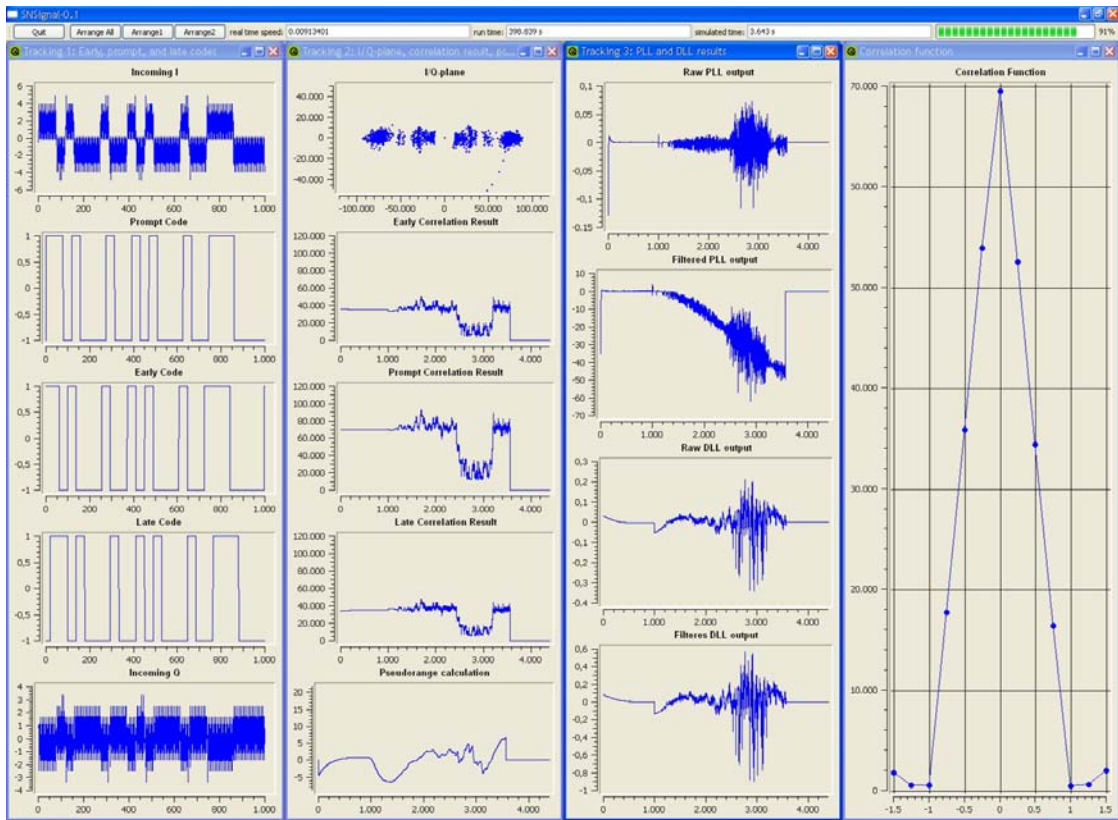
SNSignal-0.1

Quit | Arrange All | Arrange1 | Arrange2 | real time speed: 0.00913401 | run time: 398.839 s | simulated time: 3.643 s | 91%

Tracking 1: Early, prompt, and late codes

Incoming I
6 4 2 0 -2 -4 -6
0 200 400 600 800 1.000

Prompt Code
1 0,5 0 -0,5 -1
0 200 400 600 800 1.000

Early Code
1 0,5 0 -0,5 -1
0 200 400 600 800 1.000

Late Code
1 0,5 0 -0,5 -1
0 200 400 600 800 1.000

Incoming Q
4 3 2 1 0 -1 -2 -3 -4
0 200 400 600 800 1.000

Tracking 2: I/Q-plane, correlation result, ps...

I/Q-plane
40.000 20.000 0 -20.000 -40.000
-100.000 -50.000 0 50.000 100.000

Early Correlation Result
120.000 100.000 80.000 60.000 40.000 20.000 0
0 1.000 2.000 3.000 4.000

Prompt Correlation Result
120.000 100.000 80.000 60.000 40.000 20.000 0
0 1.000 2.000 3.000 4.000

Late Correlation Result
120.000 100.000 80.000 60.000 40.000 20.000 0
0 1.000 2.000 3.000 4.000

Pseudorange calculation
20 15 10 5 0 -5
0 1.000 2.000 3.000 4.000

Tracking 3: PLL and DLL results

Raw PLL output
0,1 0,05 0 -0,05 -0,1 -0,15
0 1.000 2.000 3.000 4.000

Filtered PLL output
10 0 -10 -20 -30 -40 -50 -60 -70
0 1.000 2.000 3.000 4.000

Raw DLL output
0,3 0,2 0,1 0 -0,1 -0,2 -0,3 -0,4
0 1.000 2.000 3.000 4.000

Filteres DLL output
0,6 0,4 0,2 0 -0,2 -0,4 -0,6 -0,8 -1
0 1.000 2.000 3.000 4.000

Correlation function

Correlation Function
70.000 60.000 50.000 40.000 30.000 20.000 10.000 0
-1.5 -1 -0.5 0 0.5 1 1.5